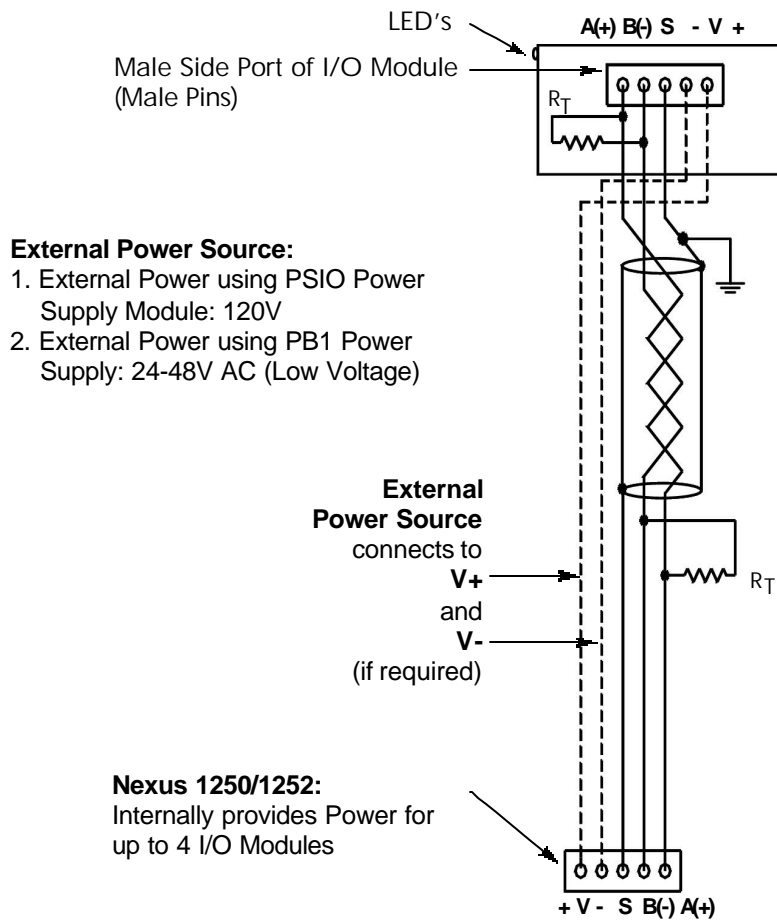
LED's

A(+) B(-) S - V +

Male Side Port of I/O Module (Male Pins)

$R_T$

**External Power Source:**
1. External Power using PSIO Power Supply Module: 120V
2. External Power using PB1 Power Supply: 24-48V AC (Low Voltage)

**External Power Source** connects to **V+** and **V-** (if required)

$R_T$

**Nexus 1250/1252:**
Internally provides Power for up to 4 I/O Modules

+ V - S B(-) A(+)